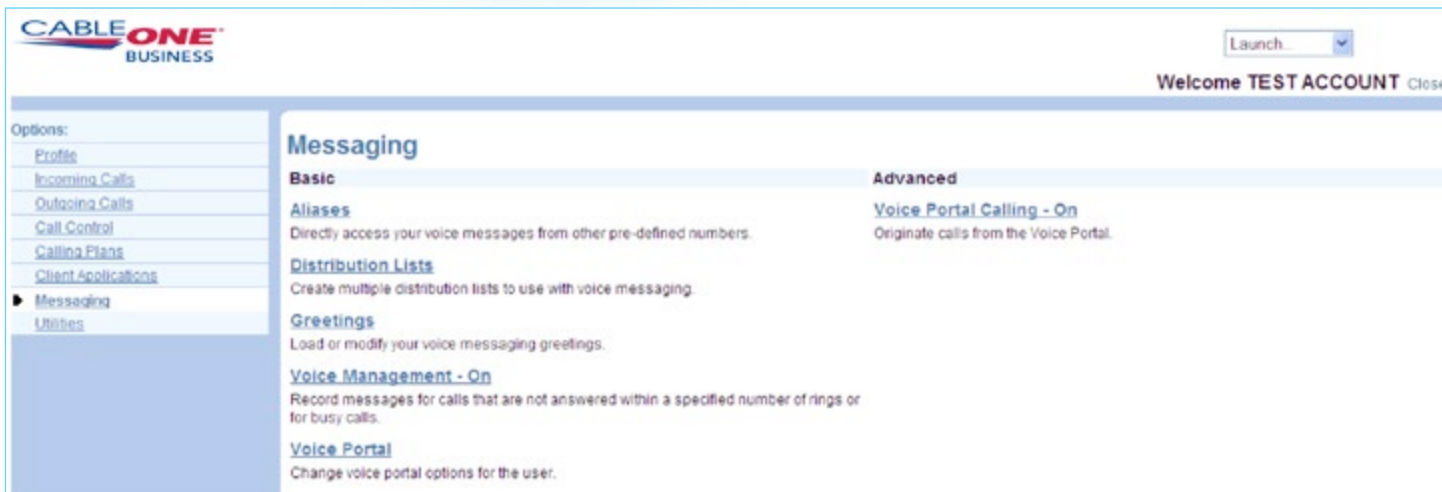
CABLE ONE BUSINESS

Launch...

Welcome TEST ACCOUNT Close

Options:
Profile
Incoming Calls
Outgoing Calls
Call Control
Calling Plans
Client Applications
Messaging
Utilities

Messaging

Basic

Aliases
Directly access your voice messages from other pre-defined numbers.

Distribution Lists
Create multiple distribution lists to use with voice messaging.

Greetings
Load or modify your voice messaging greetings.

Voice Management - On
Record messages for calls that are not answered within a specified number of rings or for busy calls.

Voice Portal
Change voice portal options for the user.

Advanced

Voice Portal Calling - On
Originate calls from the Voice Portal.